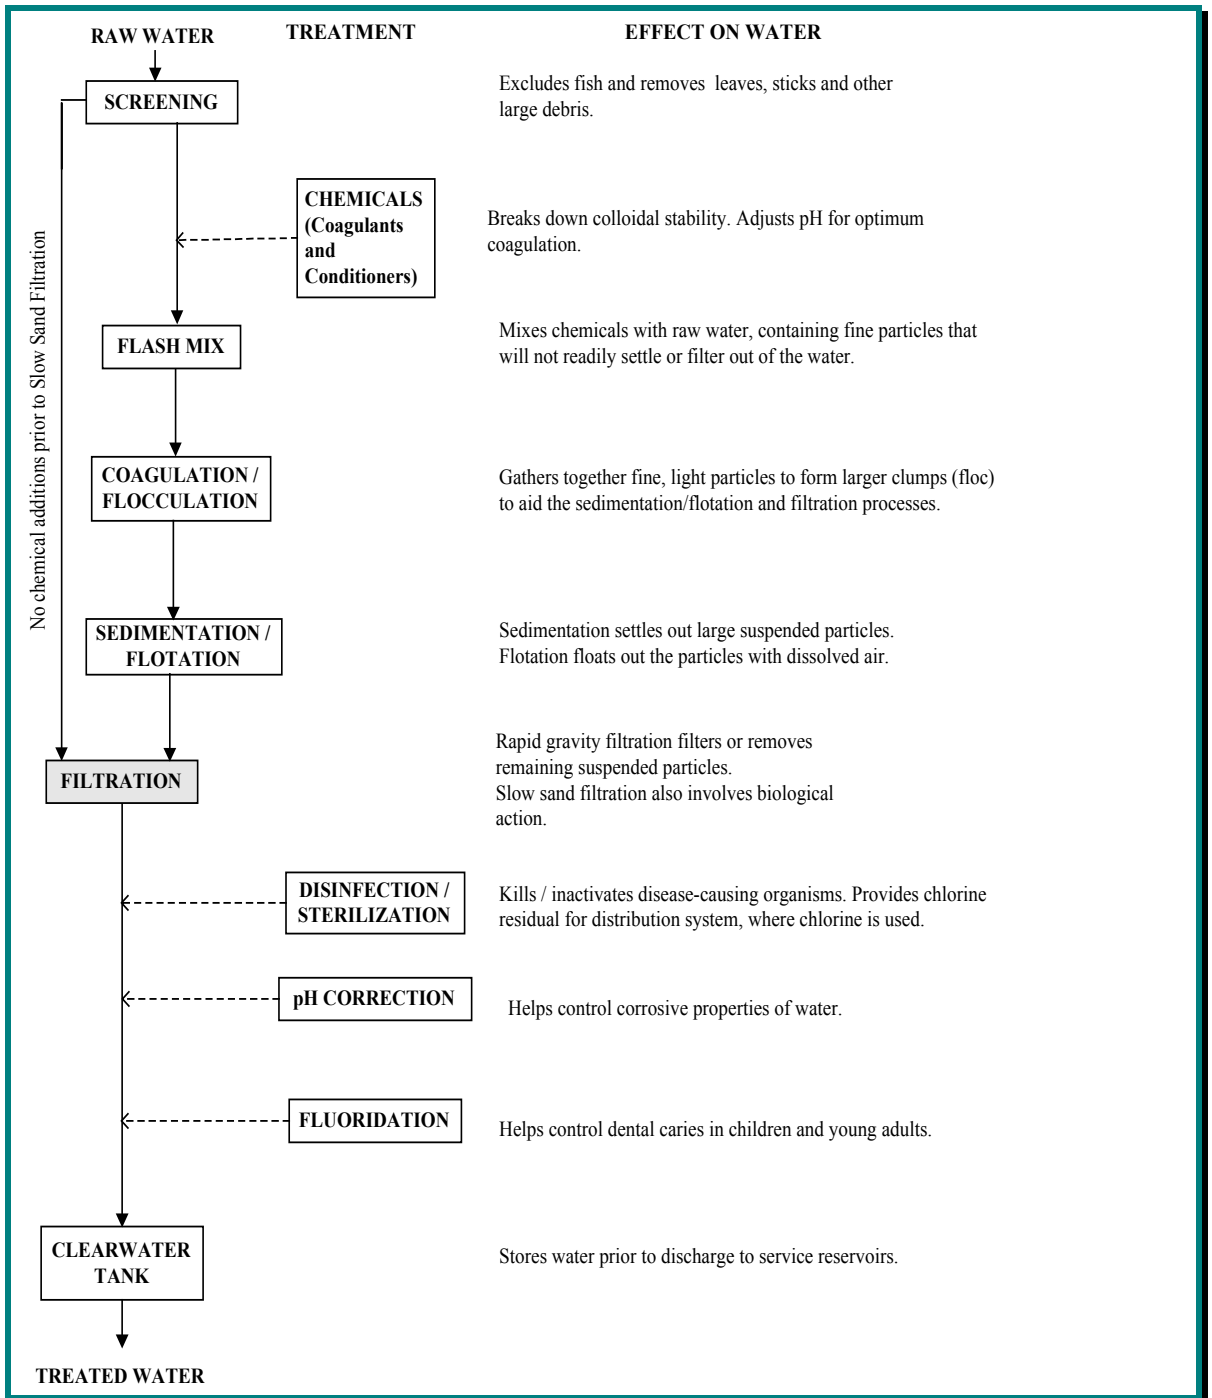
RAW WATER

TREATMENT

EFFECT ON WATER

SCREENING

Excludes fish and removes leaves, sticks and other large debris.

CHEMICALS (Coagulants and Conditioners)

Breaks down colloidal stability. Adjusts pH for optimum coagulation.

FLASH MIX

Mixes chemicals with raw water, containing fine particles that will not readily settle or filter out of the water.

COAGULATION / FLOCCULATION

Gathers together fine, light particles to form larger clumps (floc) to aid the sedimentation/flotation and filtration processes.

SEDIMENTATION / FLOTATION

Sedimentation settles out large suspended particles.
Flotation floats out the particles with dissolved air.

No chemical additions prior to Slow Sand Filtration

FILTRATION

Rapid gravity filtration filters or removes remaining suspended particles.
Slow sand filtration also involves biological action.

DISINFECTION / STERILIZATION

Kills / inactivates disease-causing organisms. Provides chlorine residual for distribution system, where chlorine is used.

pH CORRECTION

Helps control corrosive properties of water.

FLUORIDATION

Helps control dental caries in children and young adults.

CLEARWATER TANK

Stores water prior to discharge to service reservoirs.

TREATED WATER